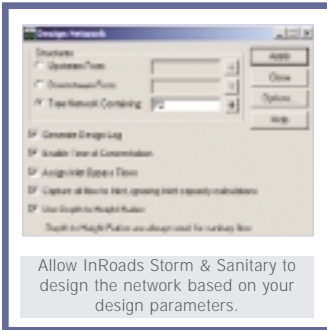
Design Network

Structures
UpstreamTrees
DownstreamTrees
Tree Network Containing P2

Apply
Close
Options
Help

Generate Design Log
Enable Time of Concentration
Assign Inlet Bypass Flows
Capture all flow to inlet ignoring inlet capacity calculations
Use Depth to Height Ratios
Depth to Height Ratios are always used for sanitary lines

Allow InRoads Storm & Sanitary to design the network based on your design parameters.